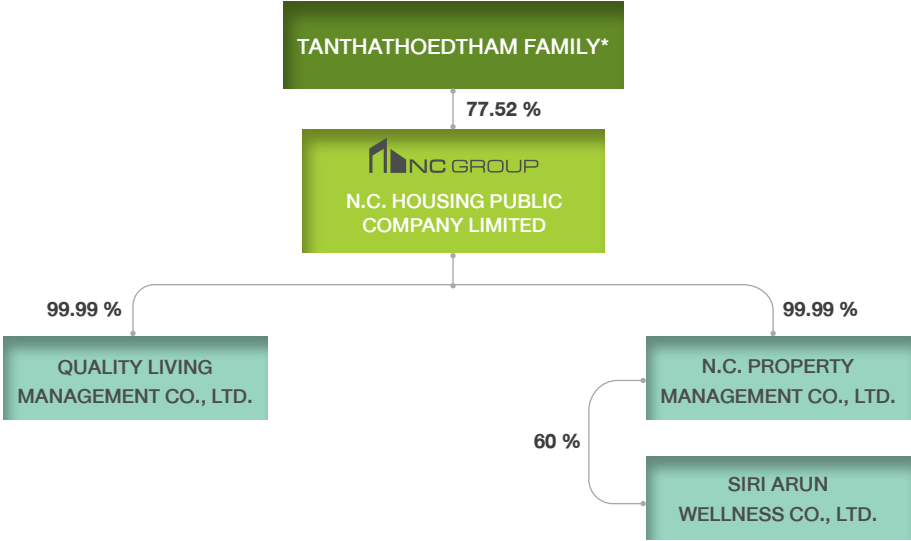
TANTHATHOEDTHAM FAMILY*

77.52 %

NC GROUP

N.C. HOUSING PUBLIC COMPANY LIMITED

99.99 %

QUALITY LIVING MANAGEMENT CO., LTD.

99.99 %

N.C. PROPERTY MANAGEMENT CO., LTD.

60 %

SIRI ARUN WELLNESS CO., LTD.